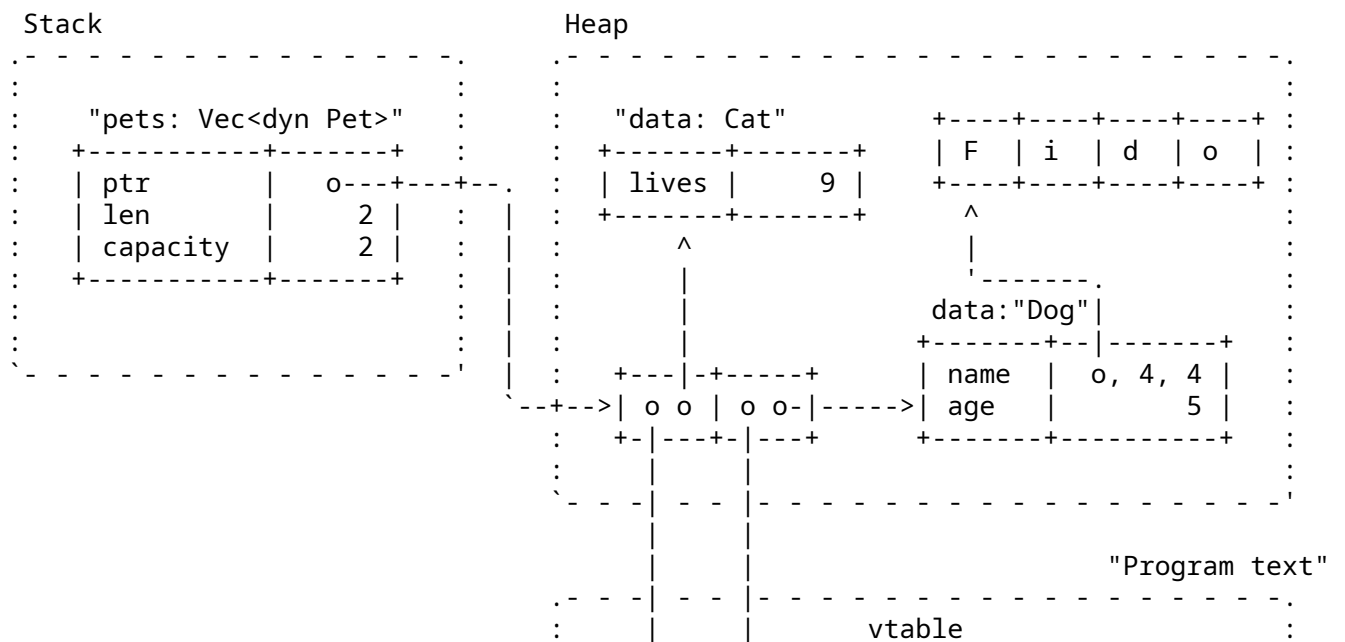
Stack

Heap

"pets: Vec<dyn Pet>"

| ptr | o |
|---|---|
| len | 2 |
| capacity | 2 |

"data: Cat"

| lives | 9 |
|---|---|

| F | i | d | o |
|---|---|---|---|

data:"Dog"

| name | o, 4, 4 |
|---|---|
| age | 5 |

o o | o o

"Program text"

vtable